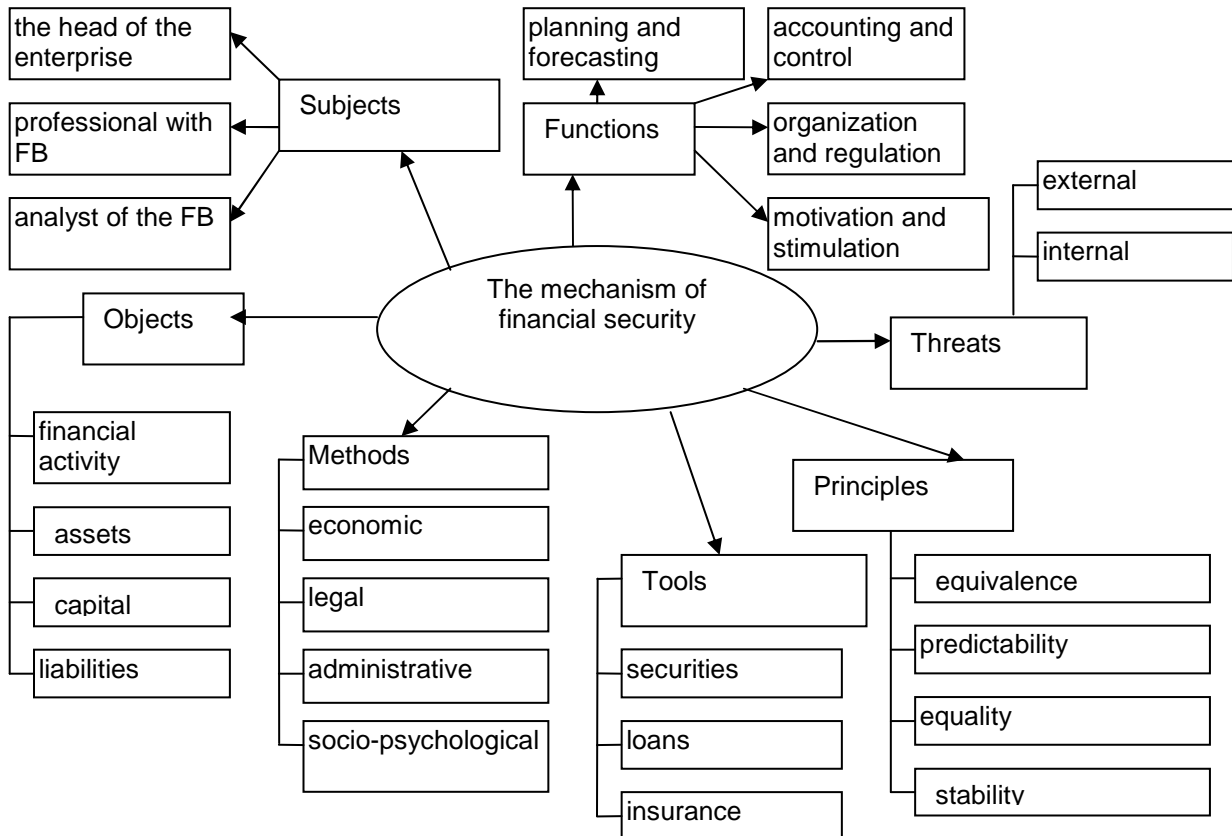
the head of the enterprise

Subjects

professional with FB

analyst of the FB

planning and forecasting

accounting and control

Functions

organization and regulation

motivation and stimulation

external

internal

The mechanism of financial security

Objects

Threats

financial activity

assets

capital

liabilities

Methods

economic

legal

administrative

socio-psychological

Tools

securities

loans

insurance

Principles

equivalence

predictability

equality

stability